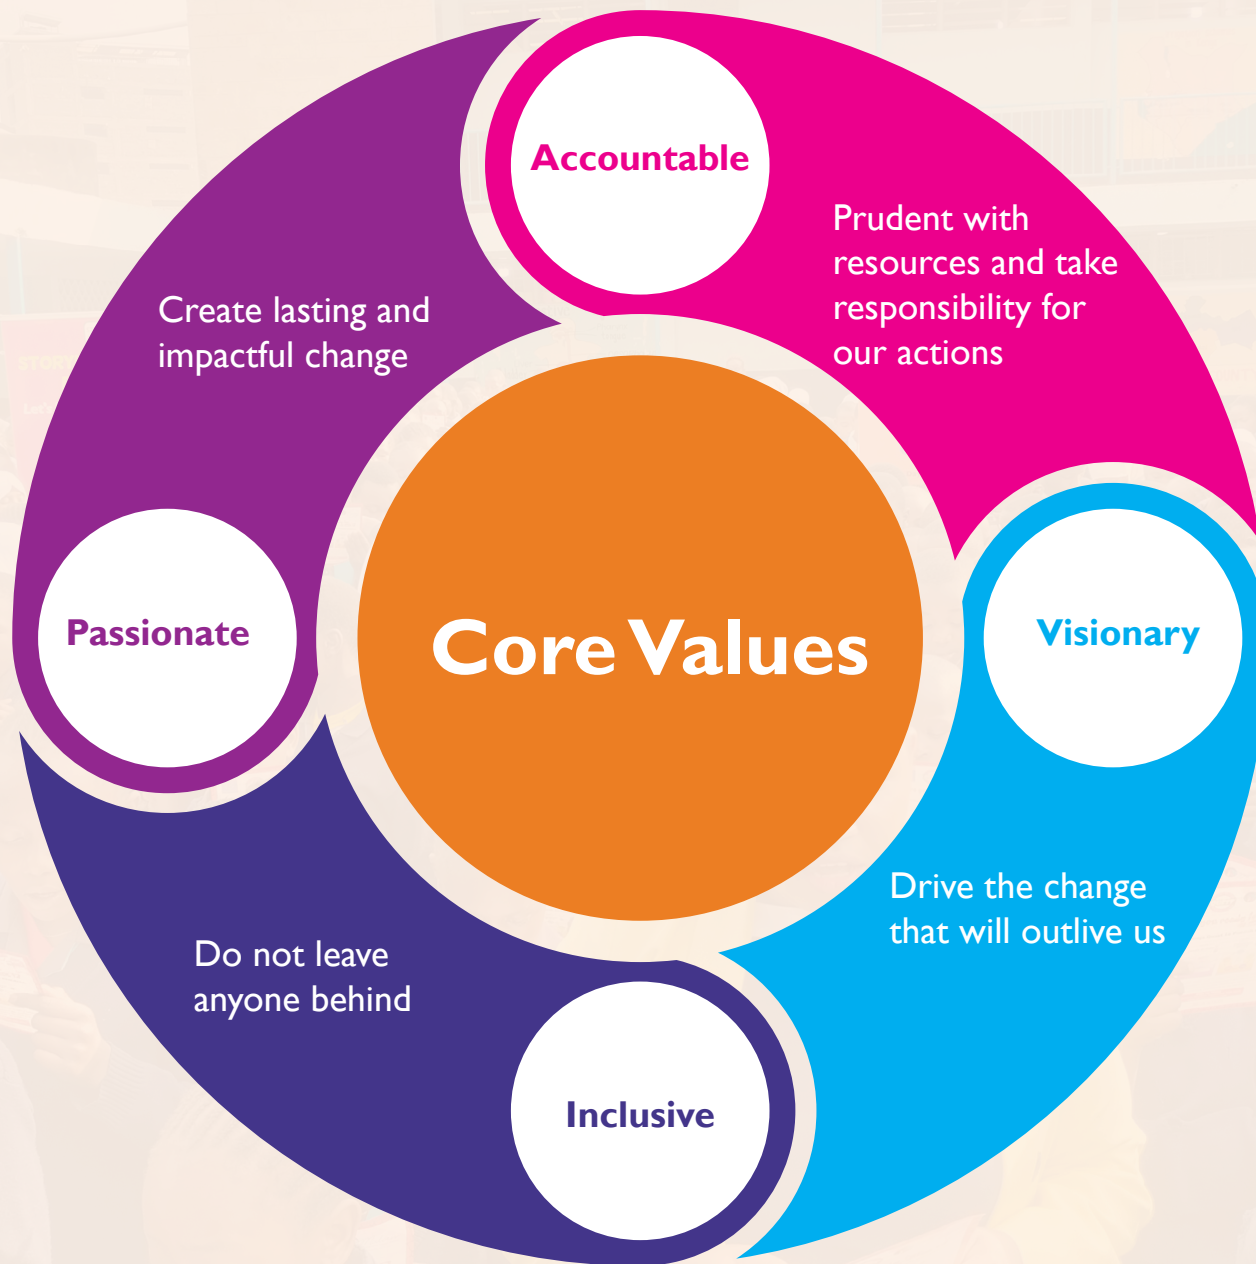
Accountable

Prudent with resources and take responsibility for our actions

Create lasting and impactful change

Passionate

Core Values

Visionary

Drive the change that will outlive us

Do not leave anyone behind

Inclusive